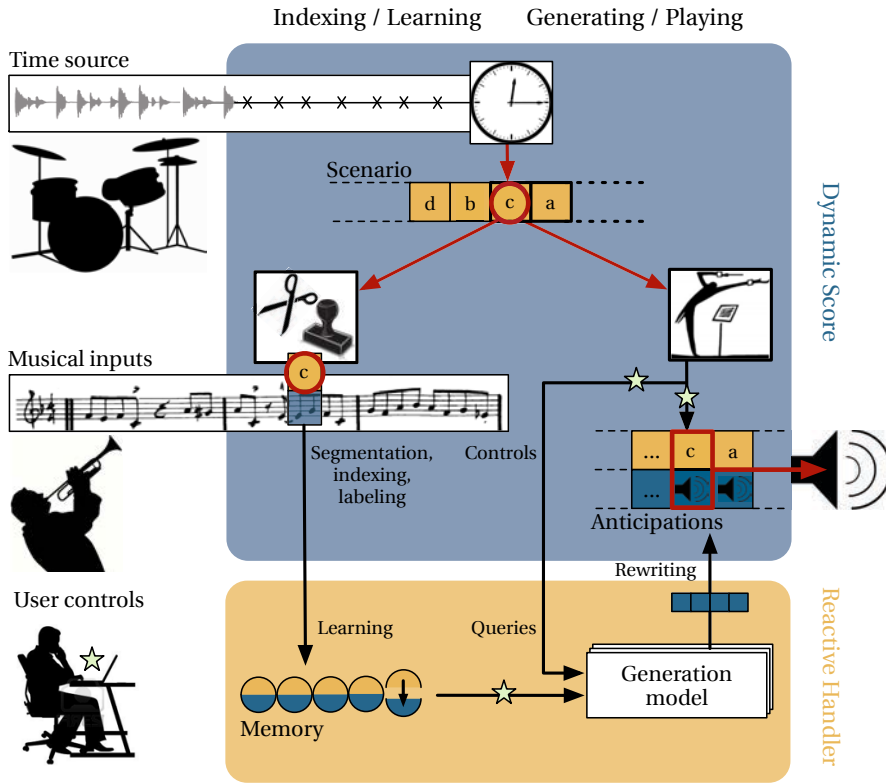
Indexing / Learning

Generating / Playing

Time source

Scenario

d b c a

Dynamic Score

Musical inputs

c

Segmentation, indexing, labeling

Controls

... c a

...

Anticipations

Rewriting

User controls

Learning

Queries

Generation model

Memory

Reactive Handler